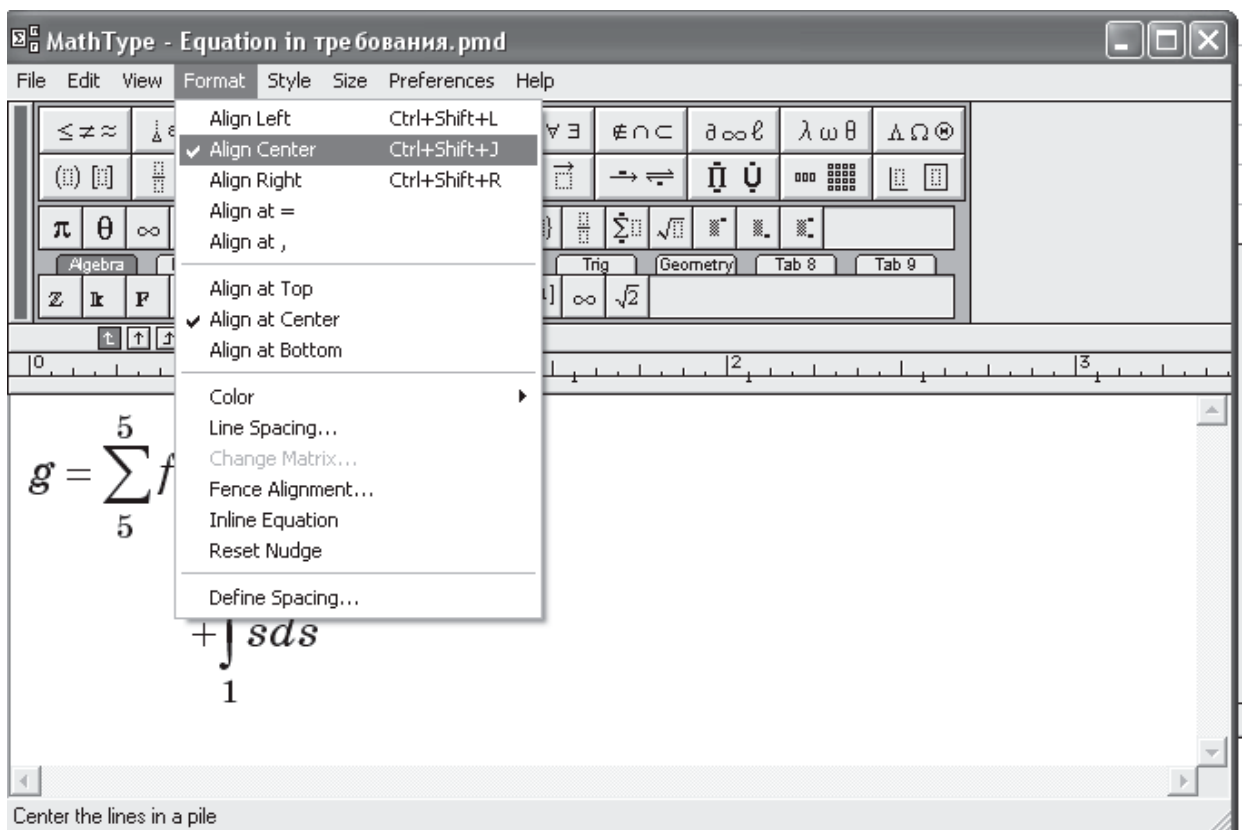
MathType - Equation in требования.pmd

File Edit View Format Style Size Preferences Help

Align Left Ctrl+Shift+L
✔ Align Center Ctrl+Shift+J
Align Right Ctrl+Shift+R
Align at =
Align at ,

Align at Top
✔ Align at Center
Align at Bottom

Color
Line Spacing...
Change Matrix...
Fence Alignment...
Inline Equation
Reset Nudge

Define Spacing...

$\leq \neq \approx$ $\forall \exists$ $\notin \cap \subset$ $\partial \infty \ell$ $\lambda \omega \theta$ $\Lambda \Omega \otimes$

$\pi$ $\theta$ $\infty$ $\infty$ $\sqrt{2}$

Algebra Trig Geometry Tab 8 Tab 9

Z k F

0 2 3

$g = \sum_{5}^{5} f$

$+\int_{1} sds$

Center the lines in a pile